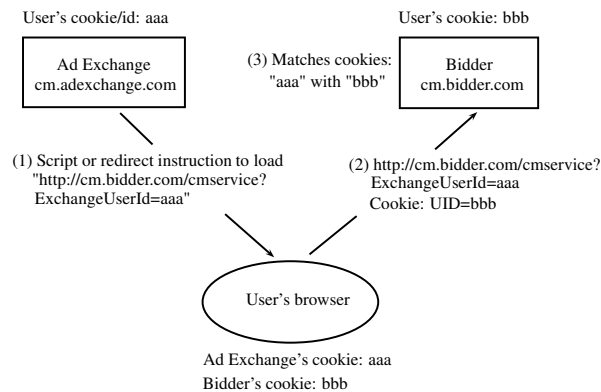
User's cookie/id: aaa

Ad Exchange
cm.adexchange.com

User's cookie: bbb

(3) Matches cookies:
"aaa" with "bbb"

Bidder
cm.bidder.com

(1) Script or redirect instruction to load "http://cm.bidder.com/cmservice? ExchangeUserId=aaa"

(2) http://cm.bidder.com/cmservice?
ExchangeUserId=aaa
Cookie: UID=bbb

User's browser

Ad Exchange's cookie: aaa
Bidder's cookie: bbb